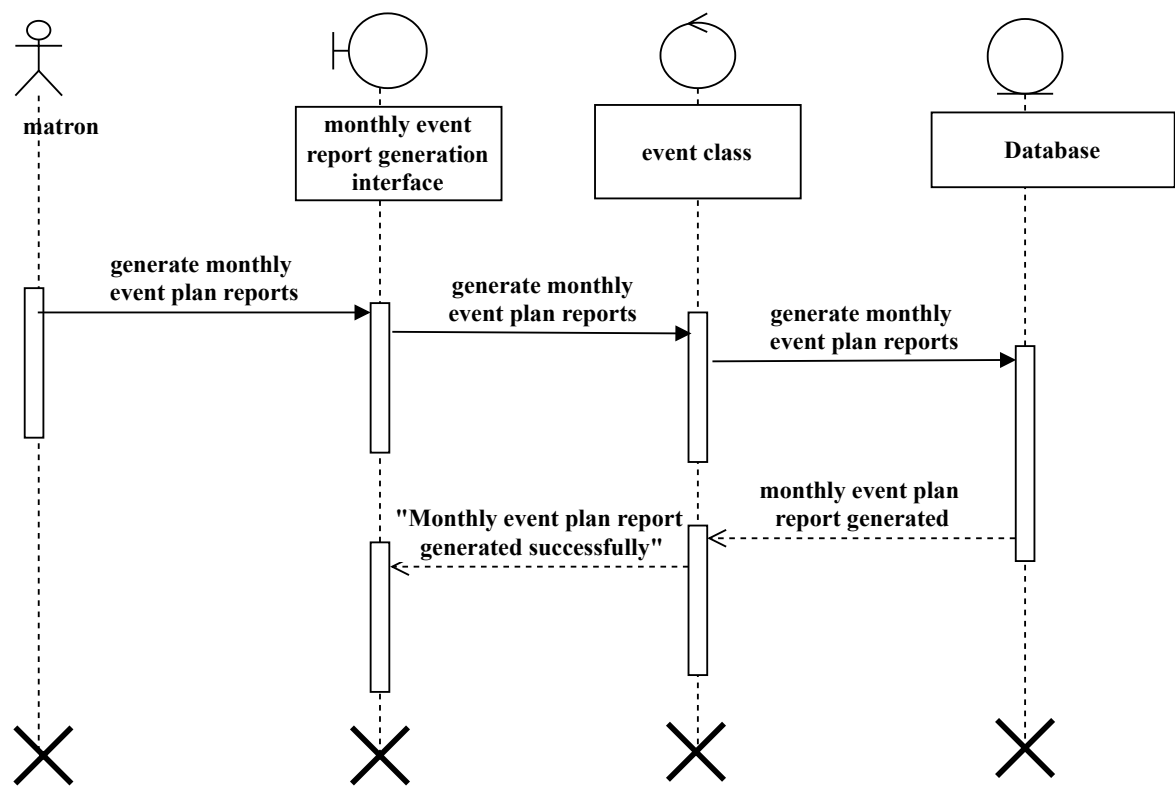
matron

monthly event report generation interface

event class

Database

generate monthly event plan reports

generate monthly event plan reports

generate monthly event plan reports

monthly event plan report generated

"Monthly event plan report generated successfully"